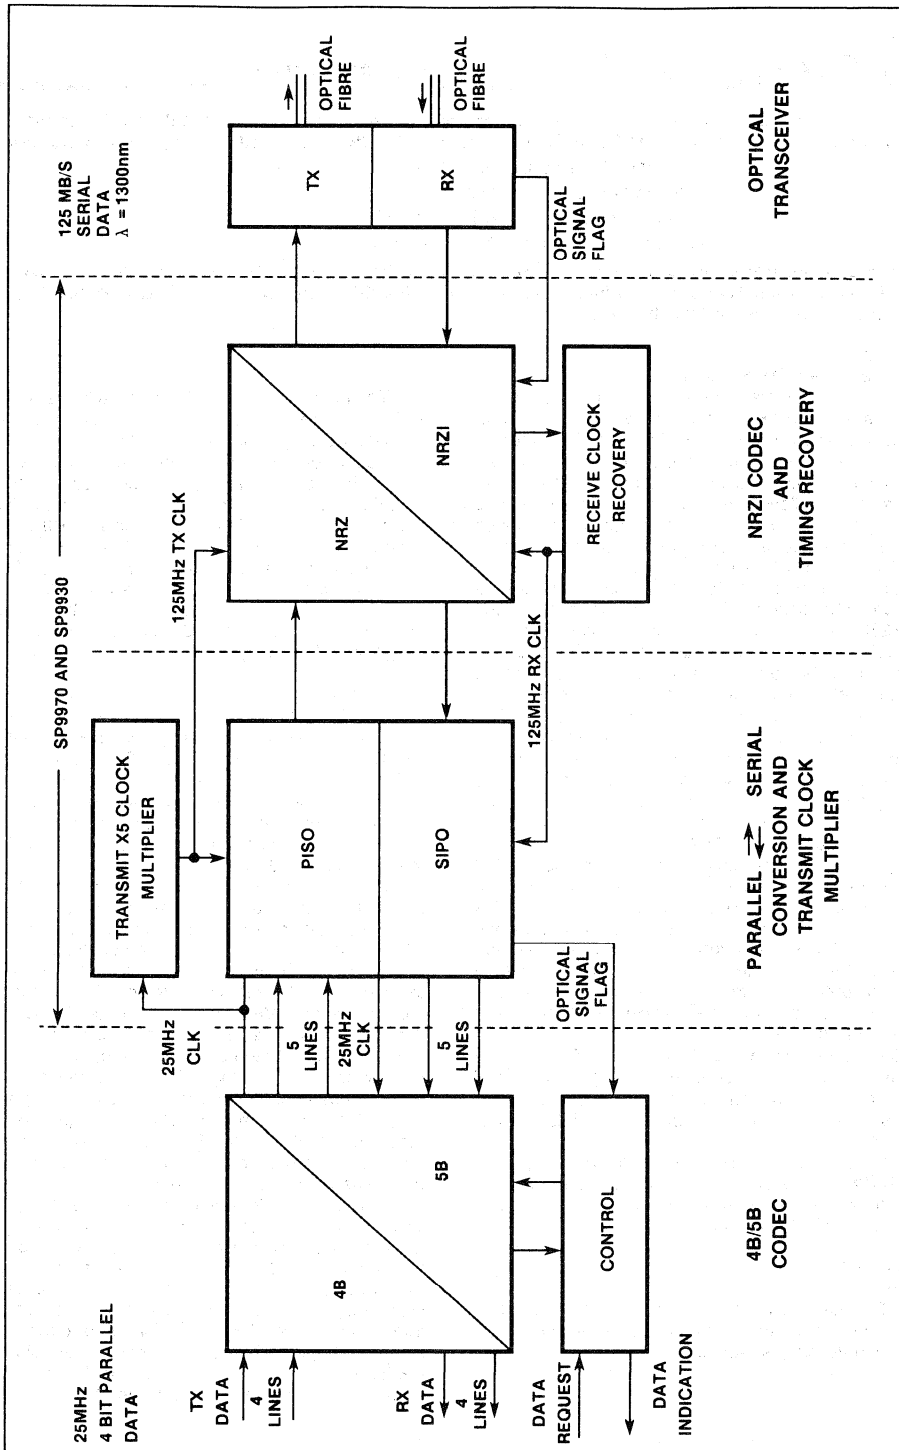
25MHz
4 BIT PARALLEL
DATA

TX
DATA
4
LINES

RX
DATA
4
LINES

DATA
REQUEST

DATA
INDICATION

4B

5B

CONTROL

4B/5B
CODEC

25MHz
CLK

5
LINES

25MHz
CLK

5
LINES

OPTICAL
SIGNAL
FLAG

TRANSMIT X5 CLOCK
MULTIPLIER

PISO

SIPO

PARALLEL ⇄ SERIAL
CONVERSION AND
TRANSMIT CLOCK
MULTIPLIER

SP9970 AND SP9930

125MHz TX CLK

125MHz RX CLK

NRZ

NRZI

RECEIVE CLOCK
RECOVERY

NRZI CODEC
AND
TIMING RECOVERY

125 MB/S
SERIAL
DATA
$\lambda$ =1300nm

TX

RX

OPTICAL
FIBRE

OPTICAL
FIBRE

OPTICAL
SIGNAL
FLAG

OPTICAL
TRANSCEIVER